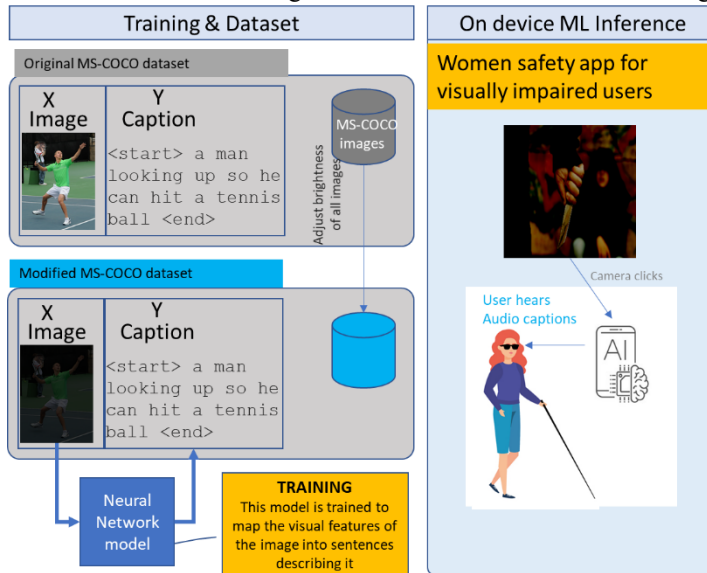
Training & Dataset

Original MS-COCO dataset

X
Image

Y
Caption

<start> a man looking up so he can hit a tennis ball <end>

MS-COCO images

Adjust brightness of all images

Modified MS-COCO dataset

X
Image

Y
Caption

<start> a man looking up so he can hit a tennis ball <end>

Neural Network model

TRAINING
This model is trained to map the visual features of the image into sentences describing it

On device ML Inference

Women safety app for visually impaired users

Camera clicks

User hears Audio captions

AI